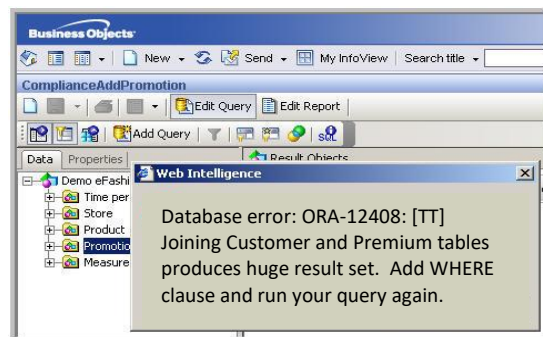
Business Objects

New Send My InfoView Search title

ComplianceAddPromotion

Edit Query Edit Report

Add Query SQL

Data Properties

Result Objects

Demo eFashi
Time per
Store
Product
Promotio
Measure

Web Intelligence

Database error: ORA-12408: [TT] Joining Customer and Premium tables produces huge result set. Add WHERE clause and run your query again.